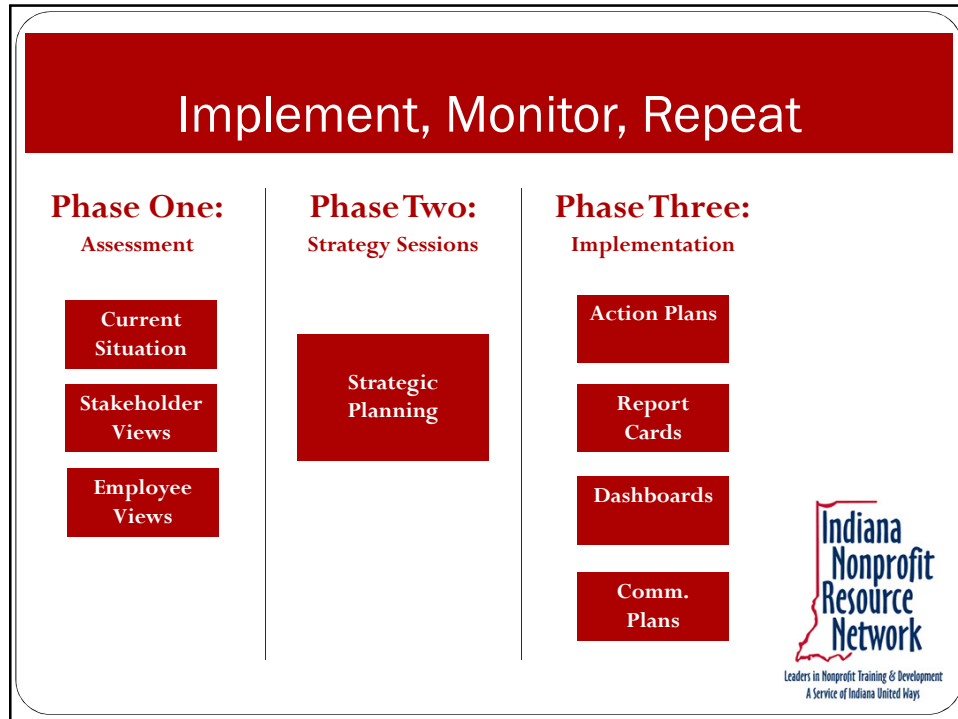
Implement, Monitor, Repeat

Phase One:
Assessment

Current Situation

Stakeholder Views

Employee Views

Phase Two:
Strategy Sessions

Strategic Planning

Phase Three:
Implementation

Action Plans

Report Cards

Dashboards

Comm. Plans

Indiana Nonprofit Resource Network
Leaders in Nonprofit Training & Development
A Service of Indiana United Ways